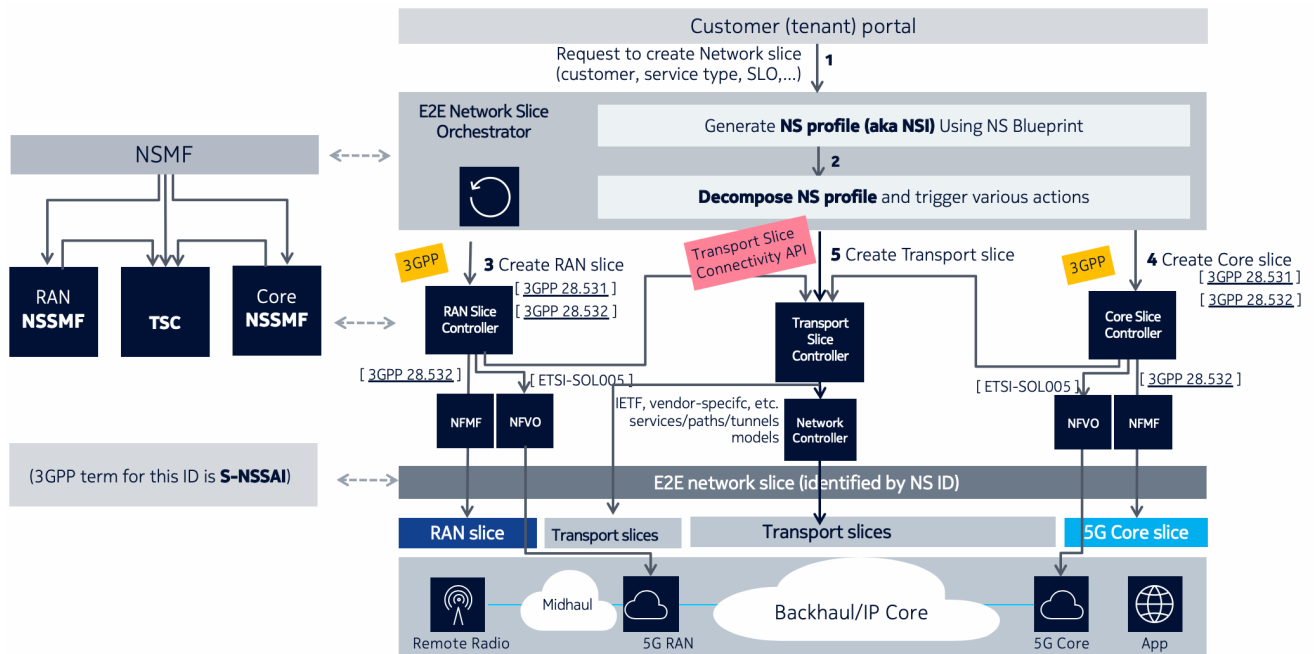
Customer (tenant) portal

Request to create Network slice (customer, service type, SLO,...)

1

E2E Network Slice Orchestrator

Generate **NS profile (aka NSI)** Using NS Blueprint

2

**Decompose NS profile** and trigger various actions

NSMF

RAN **NSSMF**

**TSC**

Core **NSSMF**

3GPP

3 Create RAN slice

Transport Slice Connectivity API

5 Create Transport slice

3GPP

4 Create Core slice

[ 3GPP 28.531 ]

[ 3GPP 28.532 ]

RAN Slice Controller

Transport Slice Controller

Core Slice Controller

[ 3GPP 28.531 ]

[ 3GPP 28.532 ]

[ 3GPP 28.532 ]

[ ETSI-SOL005 ]

[ ETSI-SOL005 ]

[ 3GPP 28.532 ]

NFMF

NFVO

IETF, vendor-specifc, etc. services/paths/tunnels models

Network Controller

NFVO

NFMF

(3GPP term for this ID is **S-NSSAI**)

E2E network slice (identified by NS ID)

RAN slice

Transport slices

Transport slices

5G Core slice

Remote Radio

Midhaul

5G RAN

Backhaul/IP Core

5G Core

App